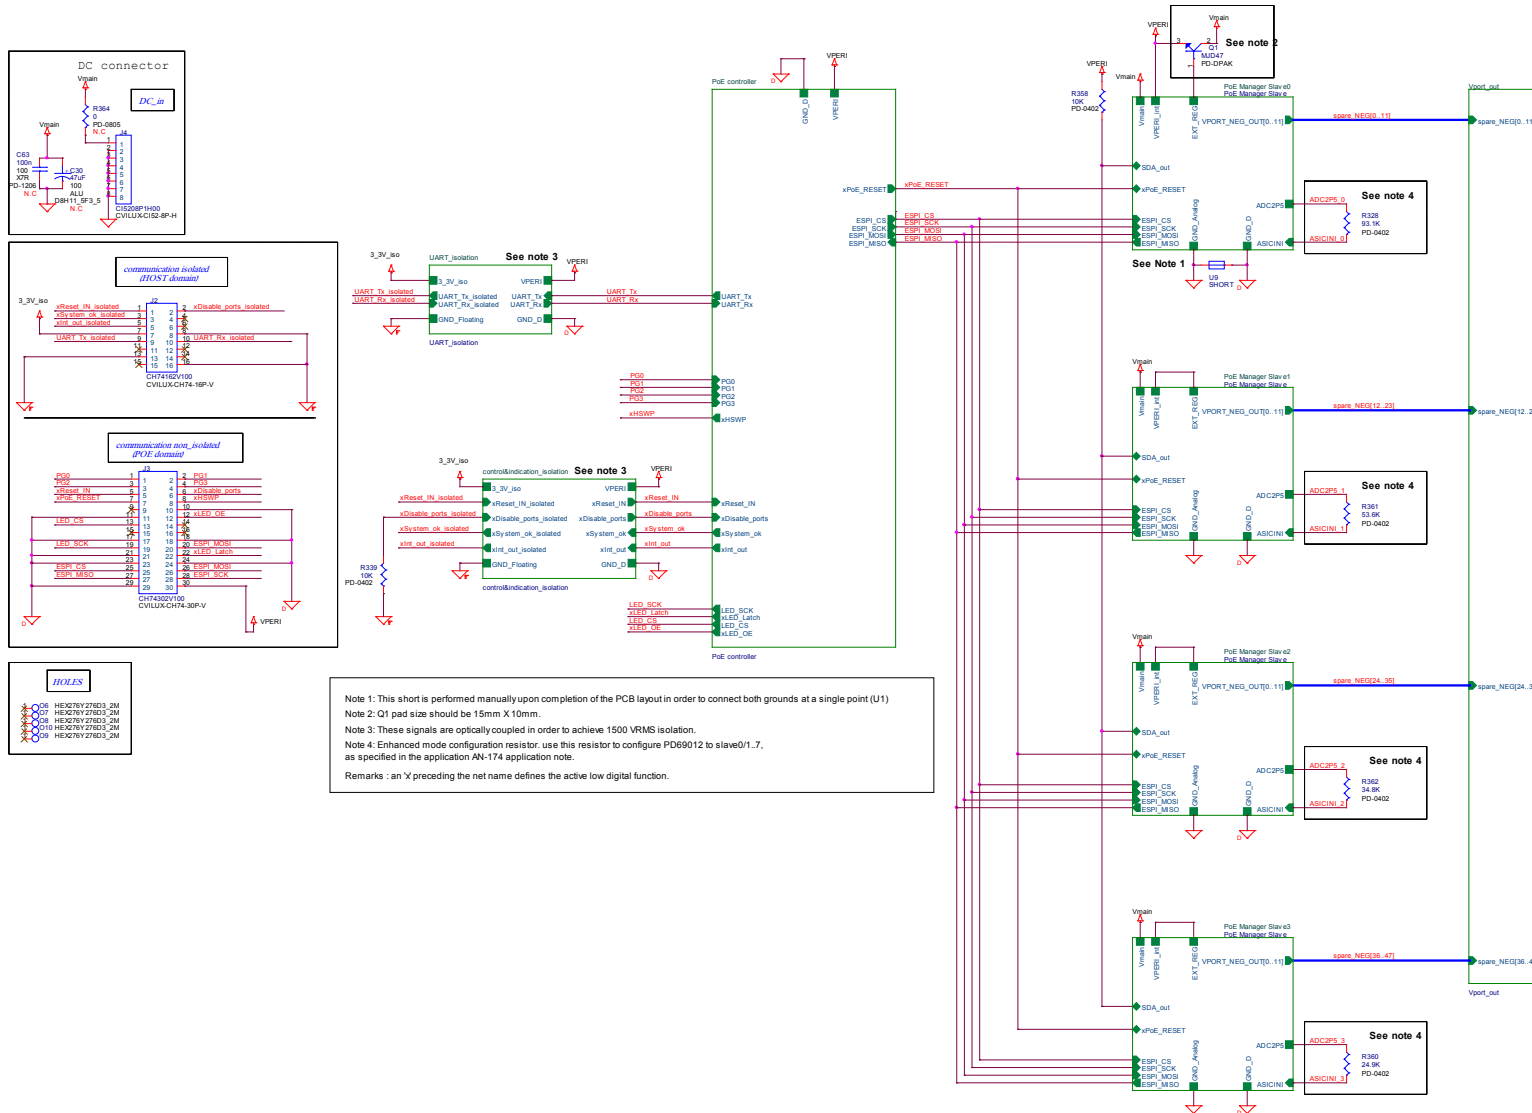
DC connector

DC_in

Vmain
R364
0
PD-0805
N.C
Vmain
J4
C63
100n
100
X7R
PD-1206
N.C
C30
47uF
100
ALU
D8H11_5F3_5
N.C
CI5208P1H00
CVILUX-CI52-8P-H

communication isolated
(HOST domain)

3_3V_iso
J2
xReset_IN_isolated
xSystem_ok_isolated
xInt_out_isolated
UART_Tx_isolated
xDisable_ports_isolated
UART_Rx_isolated
CH74162V100
CVILUX-CH74-16P-V

communication non_isolated
(POE domain)

J3
PG0
PG2
xReset_IN
xPoE_RESET
LED_CS
LED_SCK
ESPI_CS
ESPI_MISO
PG1
PG3
xDisable_ports
xHSWP
xLED_OE
ESPI_MOSI
xLED_Latch
ESPI_MOSI
ESPI_SCK
CH74302V100
CVILUX-CH74-30P-V
VPERI

HOLES

O6 HEX276Y276D3_2M
O7 HEX276Y276D3_2M
O8 HEX276Y276D3_2M
O10 HEX276Y276D3_2M
O9 HEX276Y276D3_2M

3_3V_iso
UART_isolation
See note 3
VPERI
UART_Tx_isolated
UART_Rx_isolated
3_3V_iso
UART_Tx_isolated
UART_Rx_isolated
GND_Floating
VPERI
UART_Tx
UART_Rx
GND_D
UART_Tx
UART_Rx
UART_isolation

3_3V_iso
control&indication_isolation
See note 3
VPERI
xReset_IN_isolated
xDisable_ports_isolated
xSystem_ok_isolated
xInt_out_isolated
3_3V_iso
xReset_IN_isolated
xDisable_ports_isolated
xSystem_ok_isolated
xInt_out_isolated
GND_Floating
VPERI
xReset_IN
xDisable_ports
xSystem_ok
xInt_out
GND_D
xReset_IN
xDisable_ports
xSystem_ok
xInt_out
control&indication_isolation
R339
10K
PD-0402

PoE controller
VPERI
GND_D
VPERI
xPoE_RESET
xPoE_RESET
ESPI_CS
ESPI_SCK
ESPI_MOSI
ESPI_MISO
ESPI_CS
ESPI_SCK
ESPI_MOSI
ESPI_MISO
UART_Tx
UART_Rx
PG0
PG1
PG2
PG3
xHSWP
PG0
PG1
PG2
PG3
xHSWP
xReset_IN
xDisable_ports
xSystem_ok
xInt_out
LED_SCK
xLED_Latch
LED_CS
xLED_OE
LED_SCK
xLED_Latch
LED_CS
xLED_OE
PoE controller

VPERI
Vmain
Q1
MJD47
PD-DPAK
See note 2
VPERI
R358
10K
PD-0402
Vmain

PoE Manager Slave0
PoE Manager Slave
Vmain
VPERI_int
EXT_REG
VPORT_NEG_OUT[0..11]
spare_NEG[0..11]
SDA_out
xPoE_RESET
ESPI_CS
ESPI_SCK
ESPI_MOSI
ESPI_MISO
GND_Analog
GND_D
ADC2P5
ASICINI
ADC2P5_0
ASICINI_0
See note 4
R328
93.1K
PD-0402
See Note 1
U9
SHORT

PoE Manager Slave1
PoE Manager Slave
Vmain
VPERI_int
EXT_REG
VPORT_NEG_OUT[0..11]
spare_NEG[12..23]
SDA_out
xPoE_RESET
ESPI_CS
ESPI_SCK
ESPI_MOSI
ESPI_MISO
ADC2P5
ASICINI
ADC2P5_1
ASICINI_1
See note 4
R361
53.6K
PD-0402

PoE Manager Slave2
PoE Manager Slave
Vmain
VPERI_int
EXT_REG
VPORT_NEG_OUT[0..11]
spare_NEG[24..35]
SDA_out
xPoE_RESET
ESPI_CS
ESPI_SCK
ESPI_MOSI
ESPI_MISO
ADC2P5
ASICINI
ADC2P5_2
ASICINI_2
See note 4
R362
34.8K
PD-0402

PoE Manager Slave3
PoE Manager Slave
Vmain
VPERI_int
EXT_REG
VPORT_NEG_OUT[0..11]
spare_NEG[36..47]
SDA_out
xPoE_RESET
ESPI_CS
ESPI_SCK
ESPI_MOSI
ESPI_MISO
ADC2P5
ASICINI
ADC2P5_3
ASICINI_3
See note 4
R360
24.9K
PD-0402

Vport_out
spare_NEG[0..11]
spare_NEG[12..2
spare_NEG[24..3
spare_NEG[36..4
Vport_out

Note 1: This short is performed manually upon completion of the PCB layout in order to connect both grounds at a single point (U1)
Note 2: Q1 pad size should be 15mm X 10mm.
Note 3: These signals are optically coupled in order to achieve 1500 VRMS isolation.
Note 4: Enhanced mode configuration resistor. use this resistor to configure PD69012 to slave0/1..7, as specified in the application AN-174 application note.

Remarks : an 'x' preceding the net name defines the active low digital function.